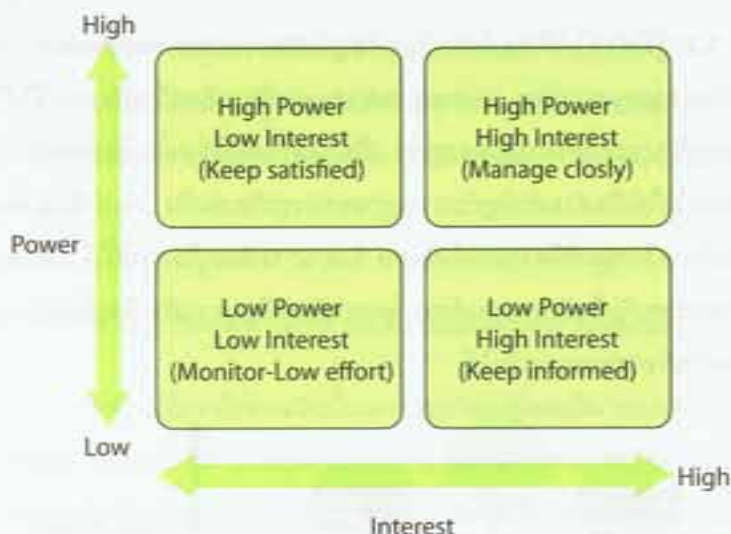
High

High Power
Low Interest
(Keep satisfied)

High Power
High Interest
(Manage closly)

Power

Low Power
Low Interest
(Monitor-Low effort)

Low Power
High Interest
(Keep informed)

Low

High

Interest